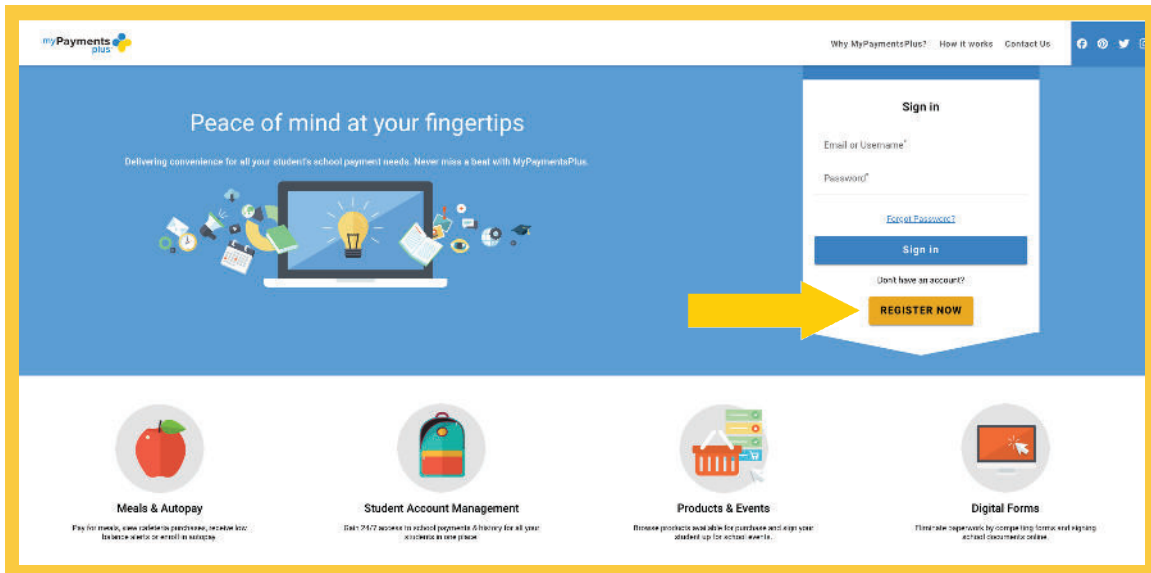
myPayments plus

Why MyPaymentsPlus? How it works Contact Us

Peace of mind at your fingertips

Delivering convenience for all your student's school payment needs. Never miss a beat with MyPaymentsPlus.

Sign in

Email or Username*

Password*

Forgot Password?

Sign in

Don't have an account?

REGISTER NOW

Meals & Autopay

Pay for meals, view cafeteria purchases, receive low balance alerts or enroll in autopay.

Student Account Management

Gain 24/7 access to school payments & history for all your students in one place.

Products & Events

Browse products available for purchase and sign your student up for school events.

Digital Forms

Eliminate paperwork by completing forms and signing school documents online.